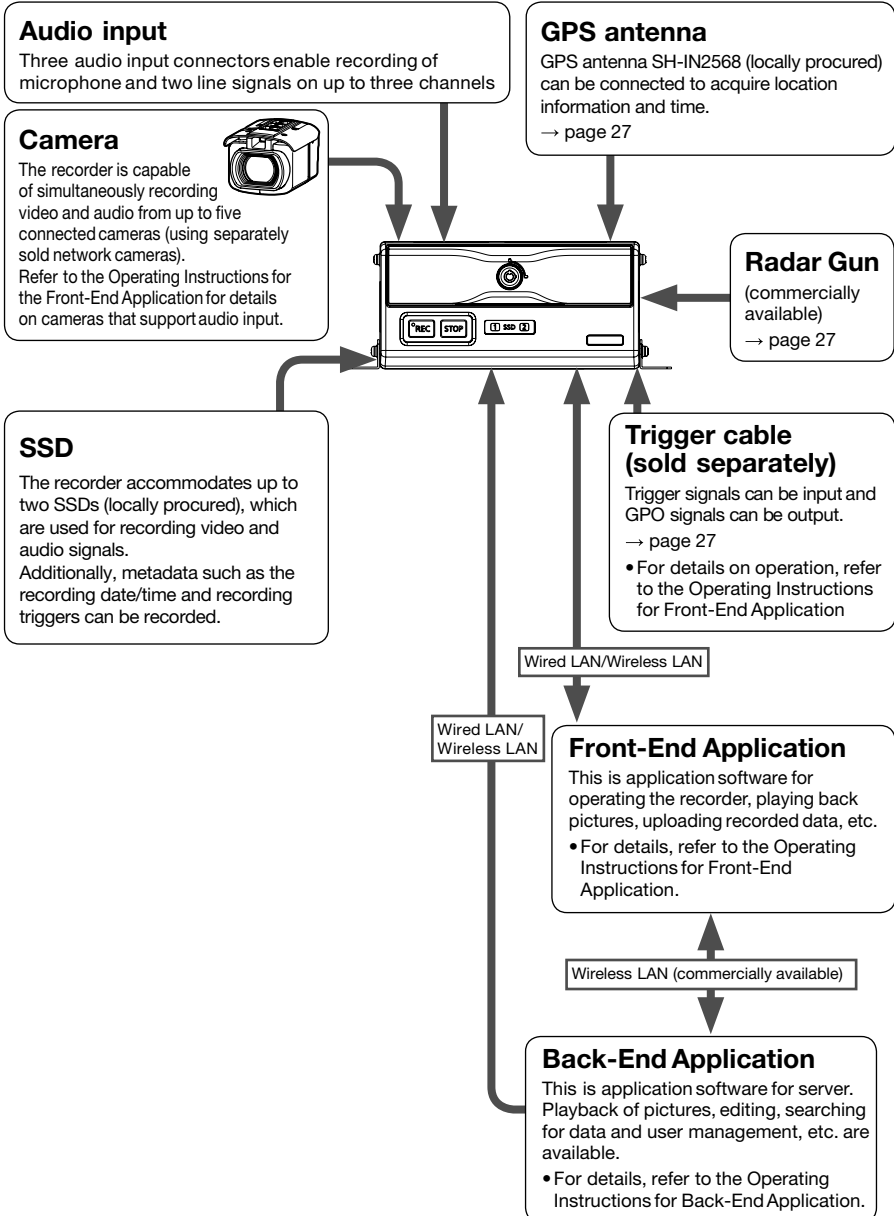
**Audio input**
Three audio input connectors enable recording of microphone and two line signals on up to three channels

**GPS antenna**
GPS antenna SH-IN2568 (locally procured) can be connected to acquire location information and time.
→ page 27

**Camera**
The recorder is capable of simultaneously recording video and audio from up to five connected cameras (using separately sold network cameras).
Refer to the Operating Instructions for the Front-End Application for details on cameras that support audio input.

REC STOP 1 SSD 2

**Radar Gun**
(commercially available)
→ page 27

**SSD**
The recorder accommodates up to two SSDs (locally procured), which are used for recording video and audio signals.
Additionally, metadata such as the recording date/time and recording triggers can be recorded.

**Trigger cable (sold separately)**
Trigger signals can be input and GPO signals can be output.
→ page 27
• For details on operation, refer to the Operating Instructions for Front-End Application

Wired LAN/Wireless LAN

Wired LAN/ Wireless LAN

**Front-End Application**
This is application software for operating the recorder, playing back pictures, uploading recorded data, etc.
• For details, refer to the Operating Instructions for Front-End Application.

Wireless LAN (commercially available)

**Back-End Application**
This is application software for server. Playback of pictures, editing, searching for data and user management, etc. are available.
• For details, refer to the Operating Instructions for Back-End Application.